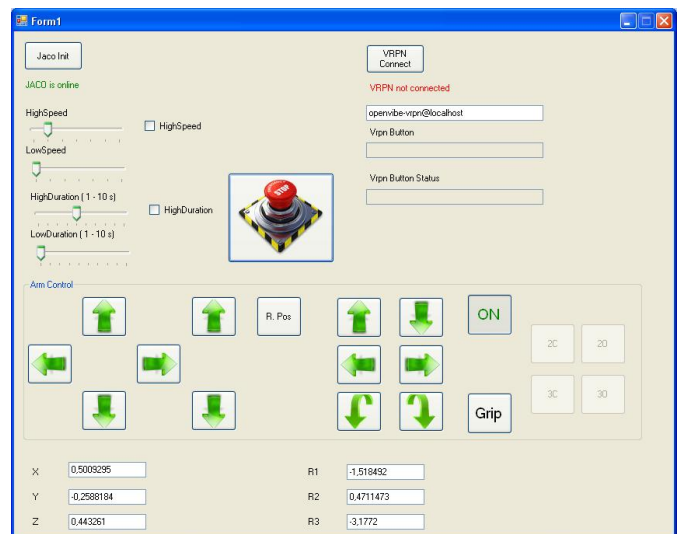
Form1

Jaco Init

JACO is online

HighSpeed

HighSpeed

LowSpeed

HighDuration ( 1 - 10 s)

HighDuration

LowDuration ( 1 - 10 s)

STOP

VRPN Connect

VRPN not connected

openvibe-vrpn@localhost

Vrpn Button

Vrpn Button Status

Arm Control

R. Pos

ON

Grip

2C

2O

3C

3O

X 0,5009295

Y -0,2588184

Z 0,443261

R1 -1,518492

R2 0,4711473

R3 -3,1772